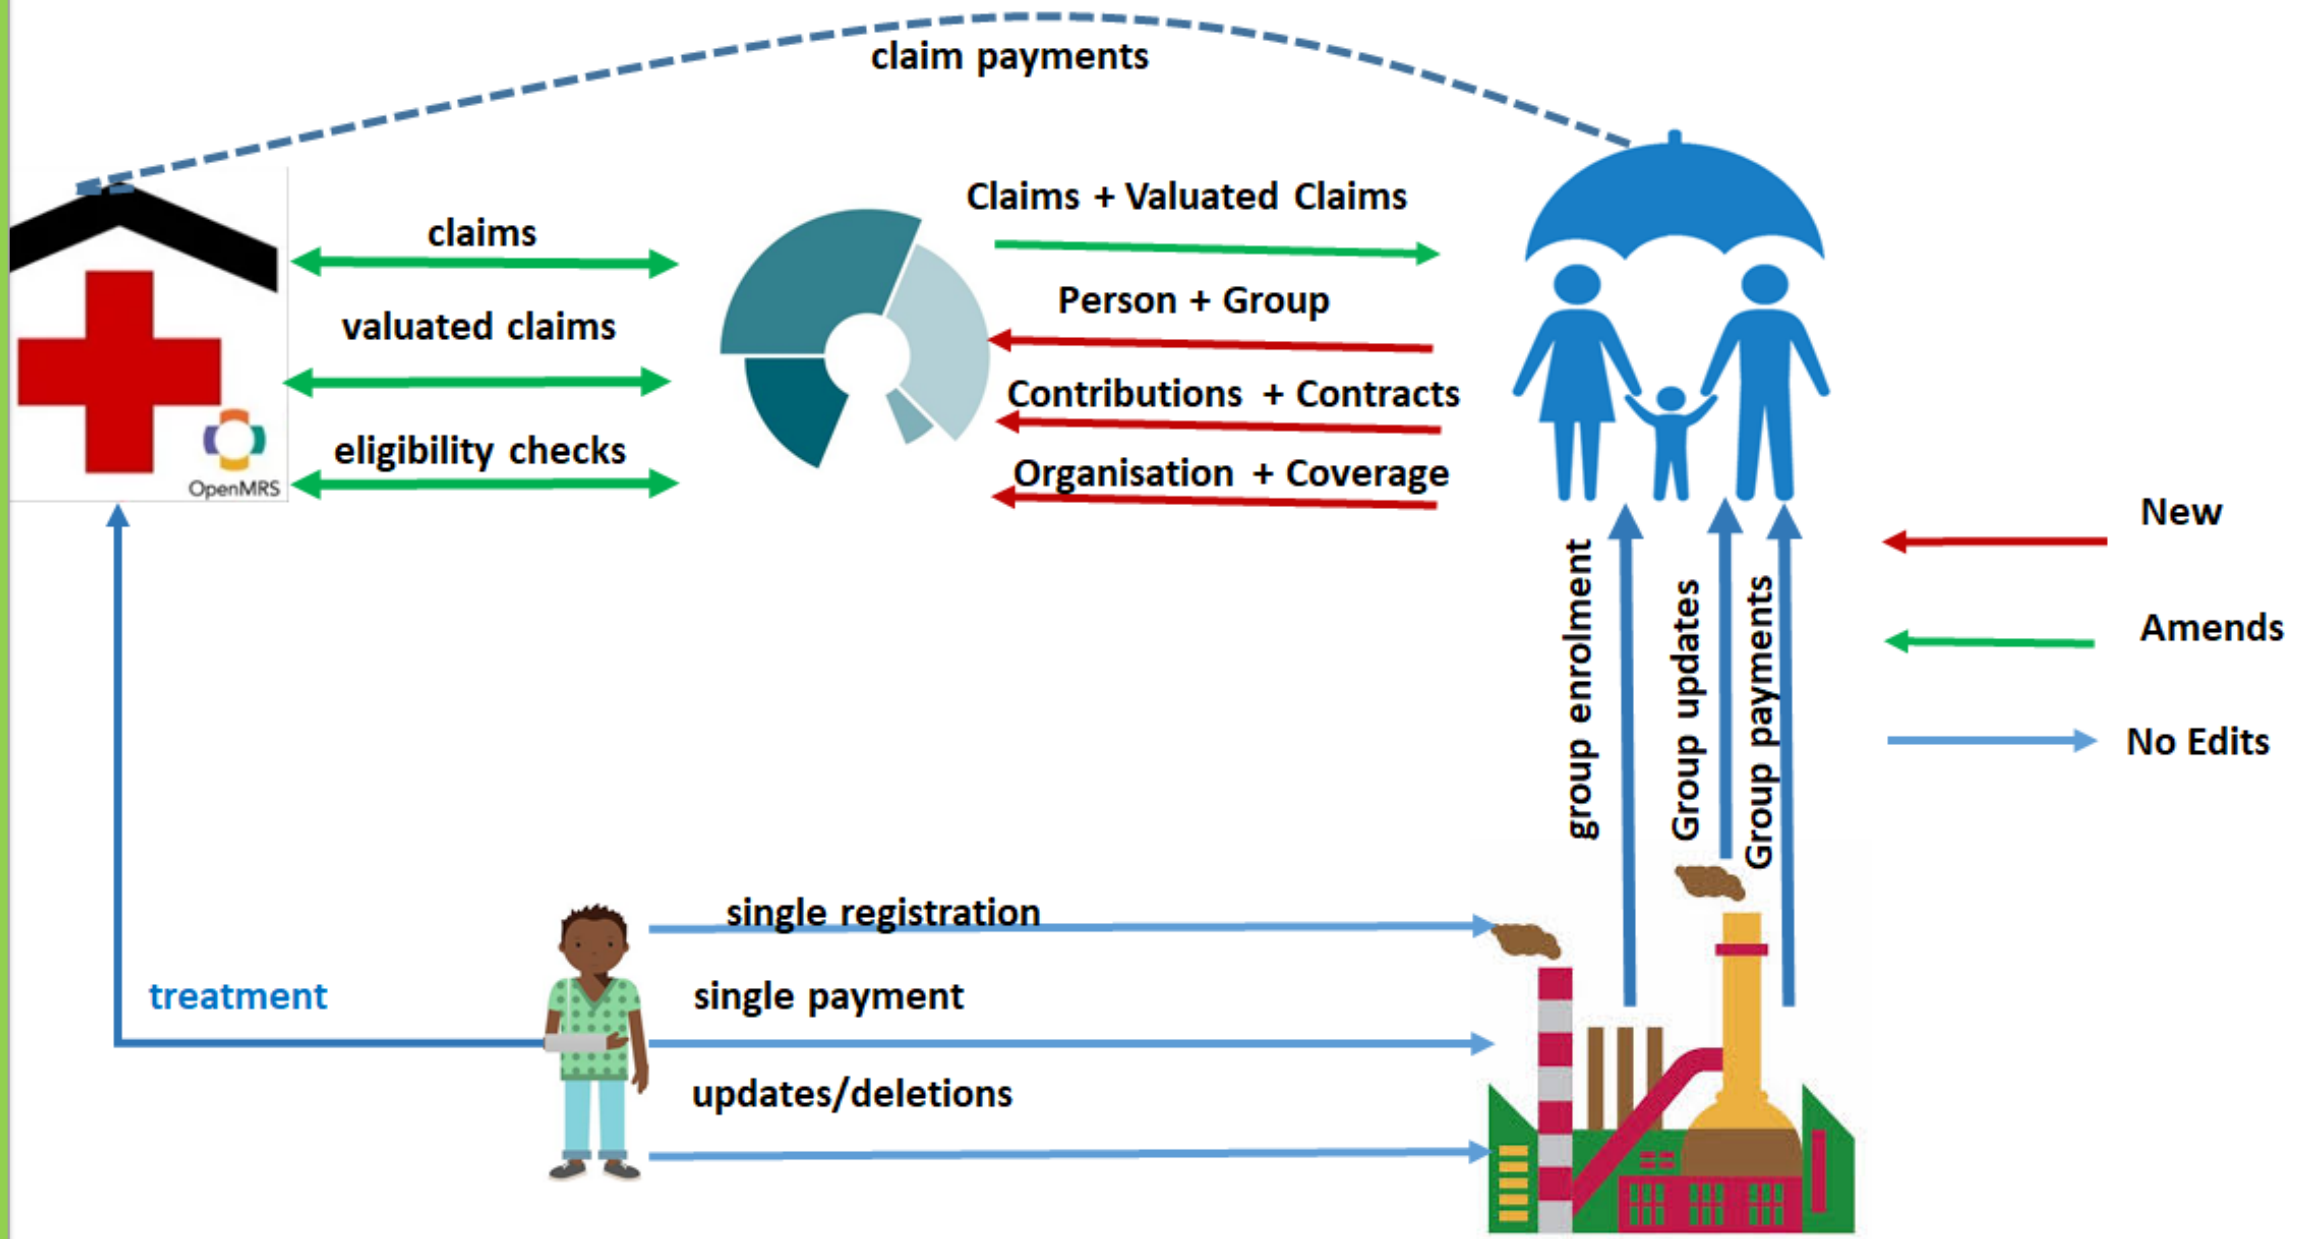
claim payments

claims

valuated claims

eligibility checks

OpenMRS

Claims + Valuated Claims

Person + Group

Contributions + Contracts

Organisation + Coverage

New

Amends

No Edits

group enrolment

Group updates

Group payments

single registration

treatment

single payment

updates/deletions